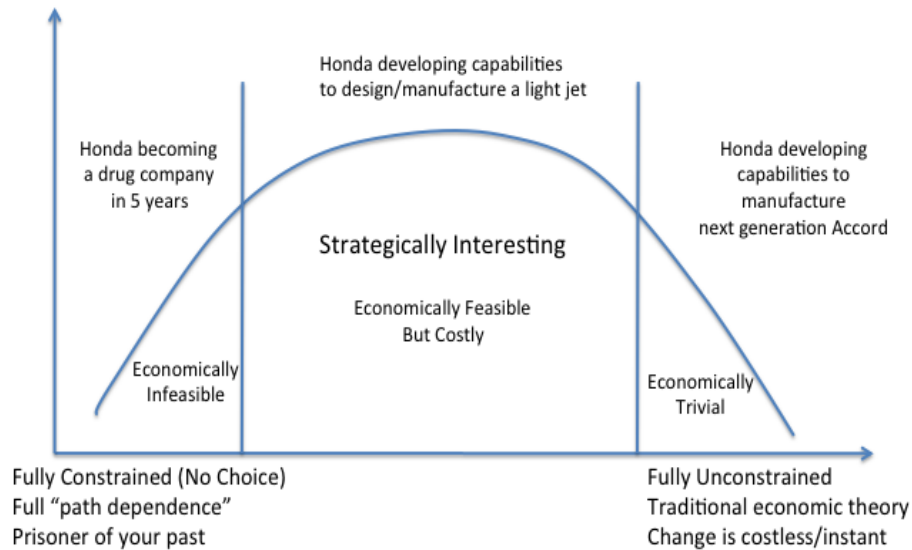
Honda developing capabilities to design/manufacture a light jet

Honda becoming a drug company in 5 years

Honda developing capabilities to manufacture next generation Accord

Strategically Interesting

Economically Feasible But Costly

Economically Infeasible

Economically Trivial

Fully Constrained (No Choice)
Full "path dependence"
Prisoner of your past

Fully Unconstrained
Traditional economic theory
Change is costless/instant